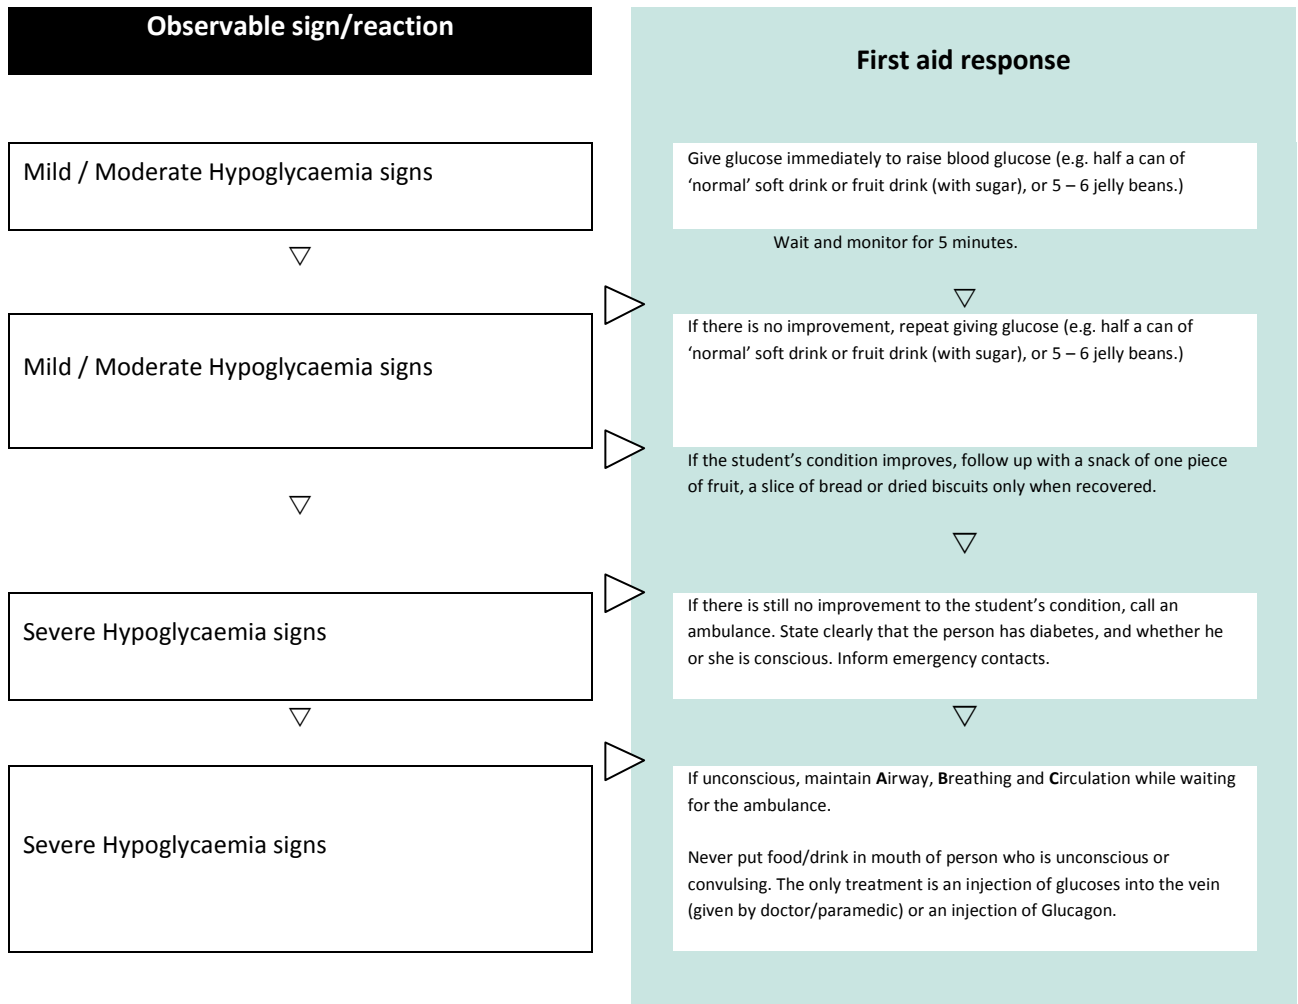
Observable sign/reaction

First aid response

Mild / Moderate Hypoglycaemia signs

Give glucose immediately to raise blood glucose (e.g. half a can of 'normal' soft drink or fruit drink (with sugar), or 5 – 6 jelly beans.)

Wait and monitor for 5 minutes.

Mild / Moderate Hypoglycaemia signs

If there is no improvement, repeat giving glucose (e.g. half a can of 'normal' soft drink or fruit drink (with sugar), or 5 – 6 jelly beans.)

If the student's condition improves, follow up with a snack of one piece of fruit, a slice of bread or dried biscuits only when recovered.

Severe Hypoglycaemia signs

If there is still no improvement to the student's condition, call an ambulance. State clearly that the person has diabetes, and whether he or she is conscious. Inform emergency contacts.

Severe Hypoglycaemia signs

If unconscious, maintain **A**irway, **B**reathing and **C**irculation while waiting for the ambulance.

Never put food/drink in mouth of person who is unconscious or convulsing. The only treatment is an injection of glucoses into the vein (given by doctor/paramedic) or an injection of Glucagon.